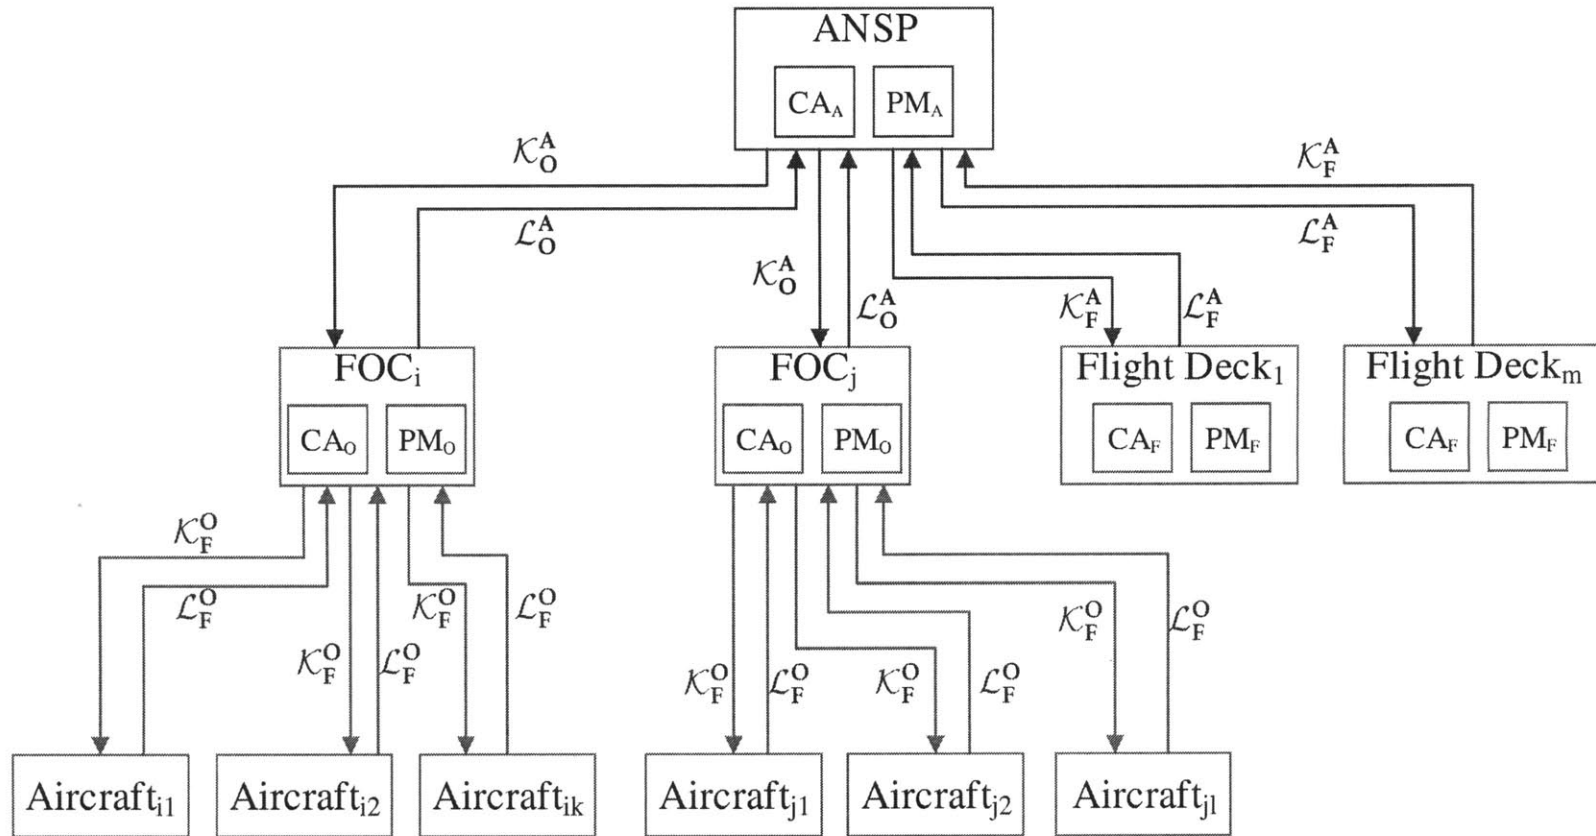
ANSP

$CA_A$ $PM_A$

$\mathcal{K}_O^A$ $\mathcal{L}_O^A$ $\mathcal{K}_O^A$ $\mathcal{L}_O^A$ $\mathcal{K}_F^A$ $\mathcal{L}_F^A$ $\mathcal{K}_F^A$ $\mathcal{L}_F^A$

$FOC_i$

$CA_O$ $PM_O$

$FOC_j$

$CA_O$ $PM_O$

Flight $Deck_1$

$CA_F$ $PM_F$

Flight $Deck_m$

$CA_F$ $PM_F$

$\mathcal{K}_F^O$ $\mathcal{L}_F^O$ $\mathcal{K}_F^O$ $\mathcal{L}_F^O$ $\mathcal{K}_F^O$ $\mathcal{L}_F^O$

$\mathcal{K}_F^O$ $\mathcal{L}_F^O$ $\mathcal{K}_F^O$ $\mathcal{L}_F^O$ $\mathcal{K}_F^O$ $\mathcal{L}_F^O$

$Aircraft_{i1}$ $Aircraft_{i2}$ $Aircraft_{ik}$ $Aircraft_{j1}$ $Aircraft_{j2}$ $Aircraft_{jl}$